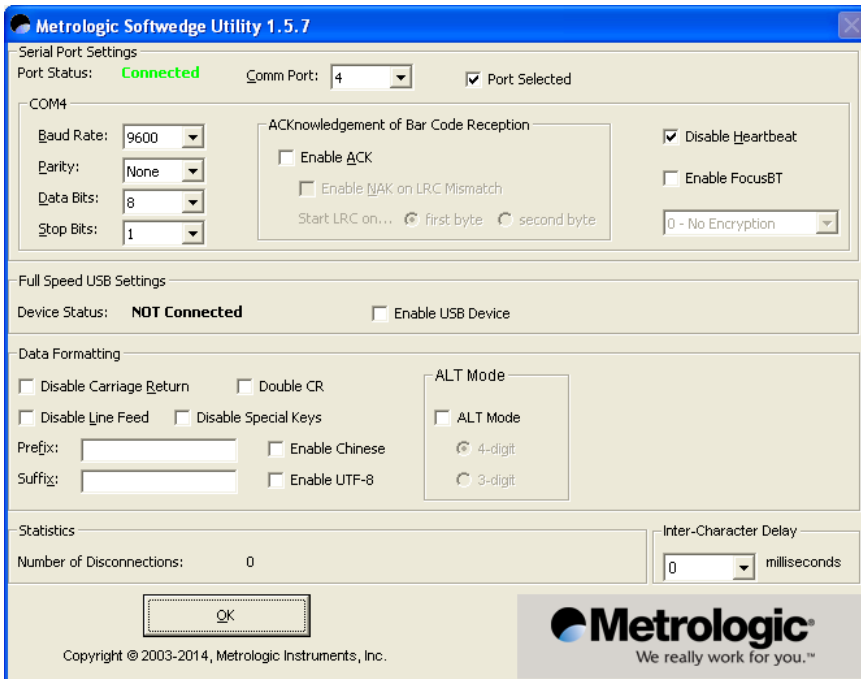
Metrologic Softwedge Utility 1.5.7

Serial Port Settings
Port Status: Connected
Comm Port: 4
Port Selected

COM4
Baud Rate: 9600
Parity: None
Data Bits: 8
Stop Bits: 1

ACKnowledgement of Bar Code Reception
Enable ACK
Enable NAK on LRC Mismatch
Start LRC on... first byte second byte

Disable Heartbeat
Enable FocusBT
0 - No Encryption

Full Speed USB Settings
Device Status: NOT Connected
Enable USB Device

Data Formatting
Disable Carriage Return
Double CR
Disable Line Feed
Disable Special Keys
Prefix:
Suffix:
Enable Chinese
Enable UTF-8

ALT Mode
ALT Mode
4-digit
3-digit

Statistics
Number of Disconnections: 0

Inter-Character Delay
0 milliseconds

OK

Copyright © 2003-2014, Metrologic Instruments, Inc.

Metrologic
We really work for you.™